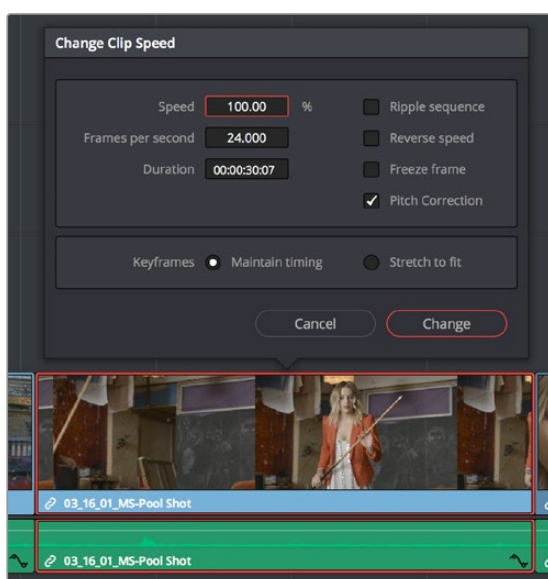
Change Clip Speed

Speed 100.00 %

Frames per second 24.000

Duration 00:00:30:07

Ripple sequence

Reverse speed

Freeze frame

Pitch Correction

Keyframes Maintain timing Stretch to fit

Cancel Change

03_16_01_MS-Pool Shot

03_16_01_MS-Pool Shot